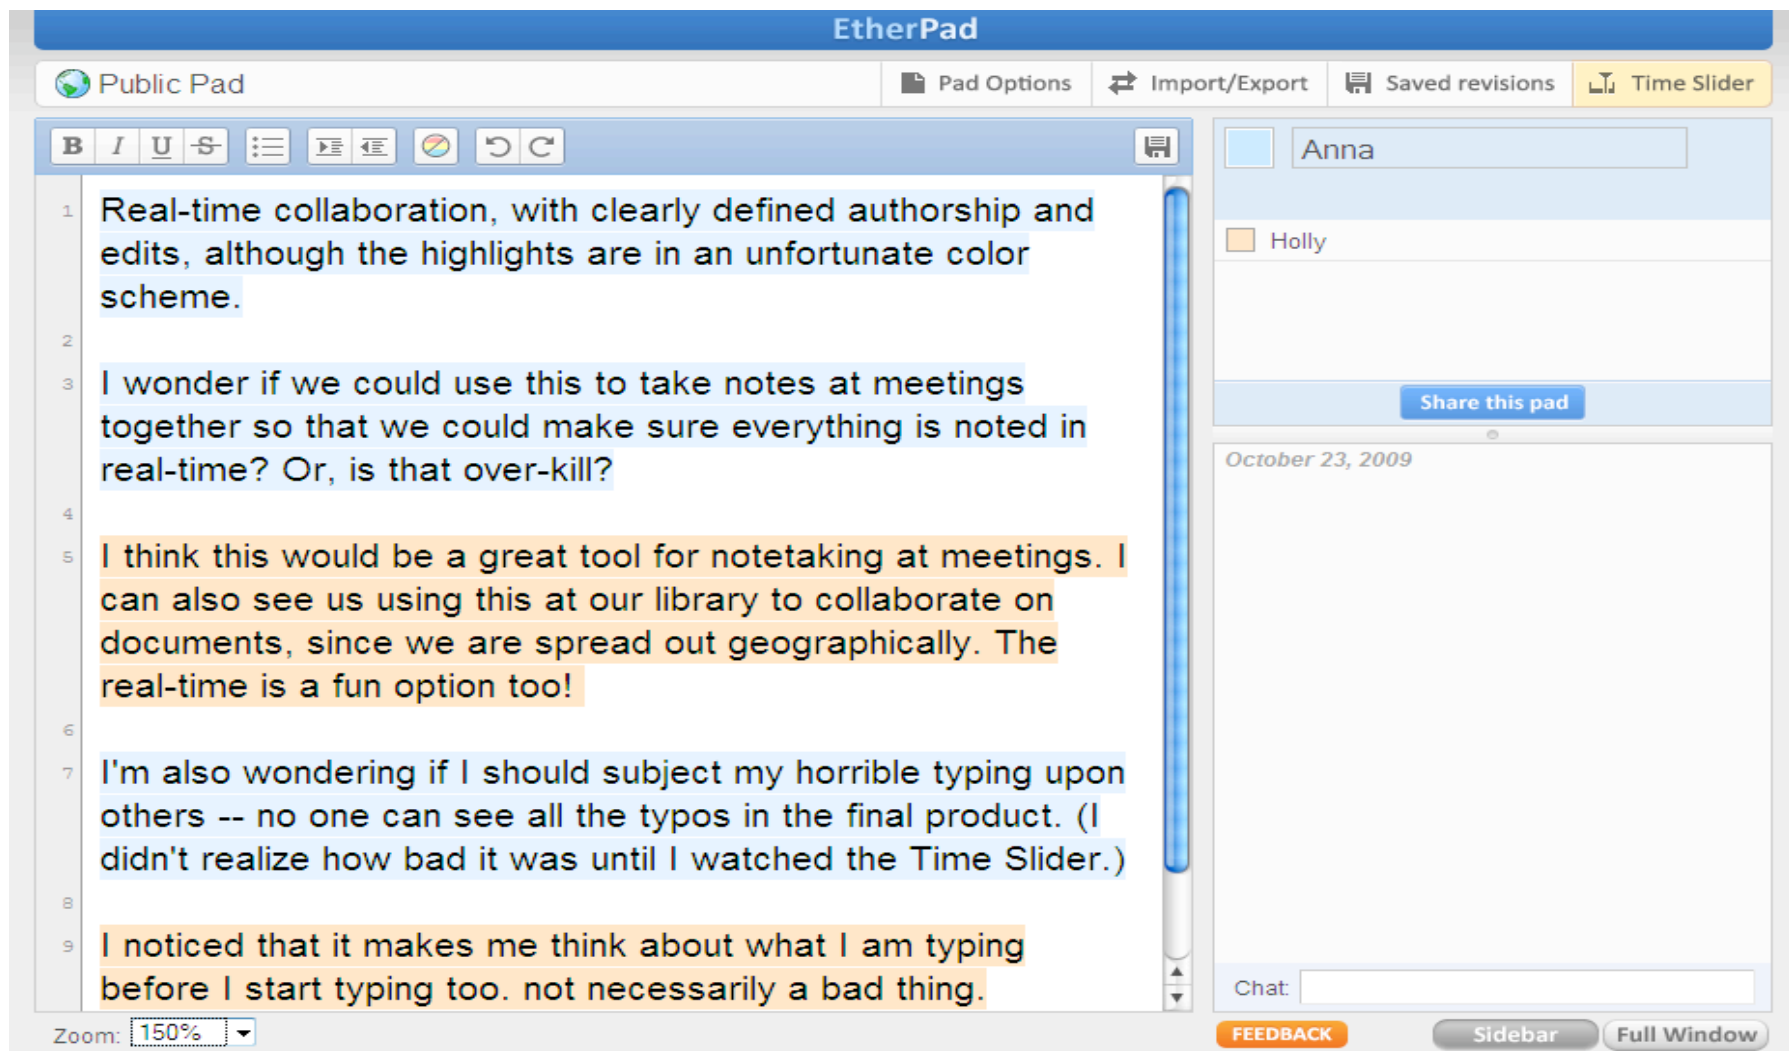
EtherPad

Public Pad

Pad Options

Import/Export

Saved revisions

Time Slider

B I U S

1 Real-time collaboration, with clearly defined authorship and edits, although the highlights are in an unfortunate color scheme.

2

3 I wonder if we could use this to take notes at meetings together so that we could make sure everything is noted in real-time? Or, is that over-kill?

4

5 I think this would be a great tool for notetaking at meetings. I can also see us using this at our library to collaborate on documents, since we are spread out geographically. The real-time is a fun option too!

6

7 I'm also wondering if I should subject my horrible typing upon others -- no one can see all the typos in the final product. (I didn't realize how bad it was until I watched the Time Slider.)

8

9 I noticed that it makes me think about what I am typing before I start typing too. not necessarily a bad thing.

Zoom: 150%

Anna

Holly

Share this pad

October 23, 2009

Chat:

FEEDBACK

Sidebar

Full Window